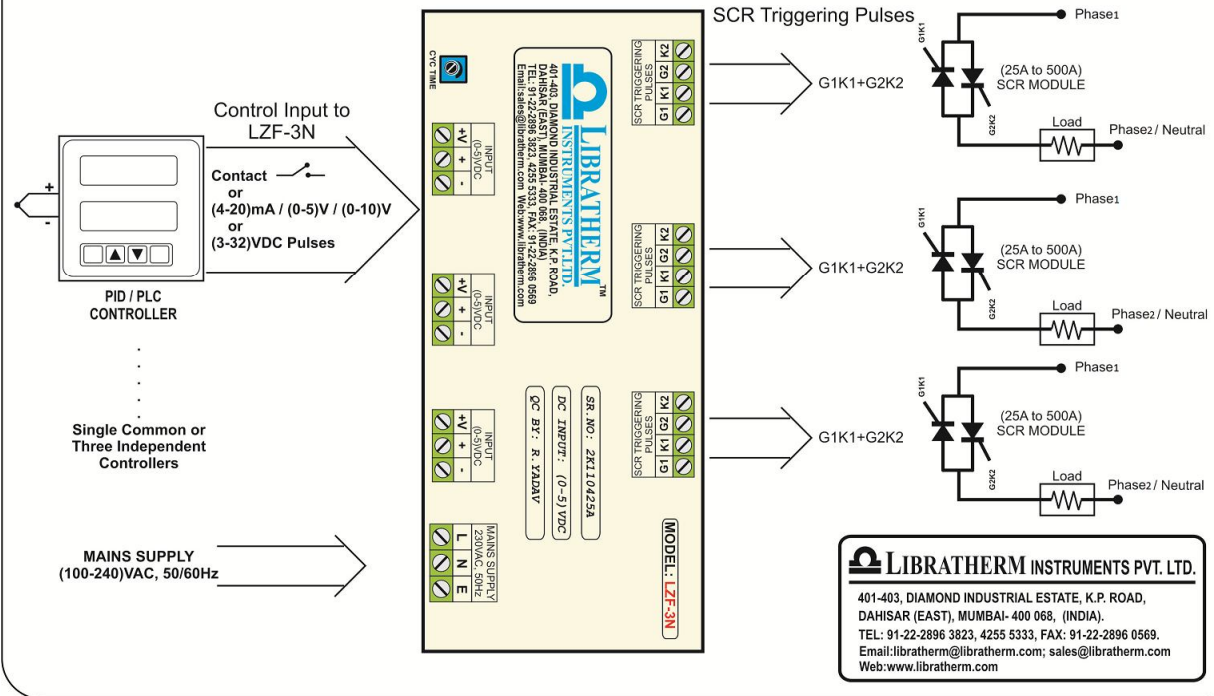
SCR Triggering Pulses

Phase1
G1K1
(25A to 500A)
SCR MODULE
G2K2
Load
Phase2 / Neutral

G1K1+G2K2

Phase1
G1K1
(25A to 500A)
SCR MODULE
G2K2
Load
Phase2 / Neutral

G1K1+G2K2

Phase1
G1K1
(25A to 500A)
SCR MODULE
G2K2
Load
Phase2 / Neutral

G1K1+G2K2

Control Input to
LZF-3N

Contact
or
(4-20)mA / (0-5)V / (0-10)V
or
(3-32)VDC Pulses

+
-

PID / PLC
CONTROLLER

Single Common or
Three Independent
Controllers

MAINS SUPPLY
(100-240)VAC, 50/60Hz

CYC TIME

LIBRATHERM INSTRUMENTS PVT.LTD. TM
401-403, DIAMOND INDUSTRIAL ESTATE, K.P. ROAD,
DAHISAR (EAST), MUMBAI- 400 068, (INDIA)
TEL: 91-22-2896 3823, 4255 5333, FAX: 91-22-2896 0569
Email:sales@libratherm.com Web:www.libratherm.com

INPUT (0-5)VDC
+V
+
-

INPUT (0-5)VDC
+V
+
-

INPUT (0-5)VDC
+V
+
-

MAINS SUPPLY 230VAC, 50Hz
L
N
E

SCR TRIGGERING PULSES
G1 K1 G2 K2

SCR TRIGGERING PULSES
G1 K1 G2 K2

SCR TRIGGERING PULSES
G1 K1 G2 K2

SR. NO: 2K110425A
DC INPUT: (0-5)VDC
QC BY: R. YADAV

MODEL: LZF-3N

LIBRATHERM INSTRUMENTS PVT. LTD.
401-403, DIAMOND INDUSTRIAL ESTATE, K.P. ROAD,
DAHISAR (EAST), MUMBAI- 400 068, (INDIA).
TEL: 91-22-2896 3823, 4255 5333, FAX: 91-22-2896 0569.
Email:libratherm@libratherm.com; sales@libratherm.com
Web:www.libratherm.com